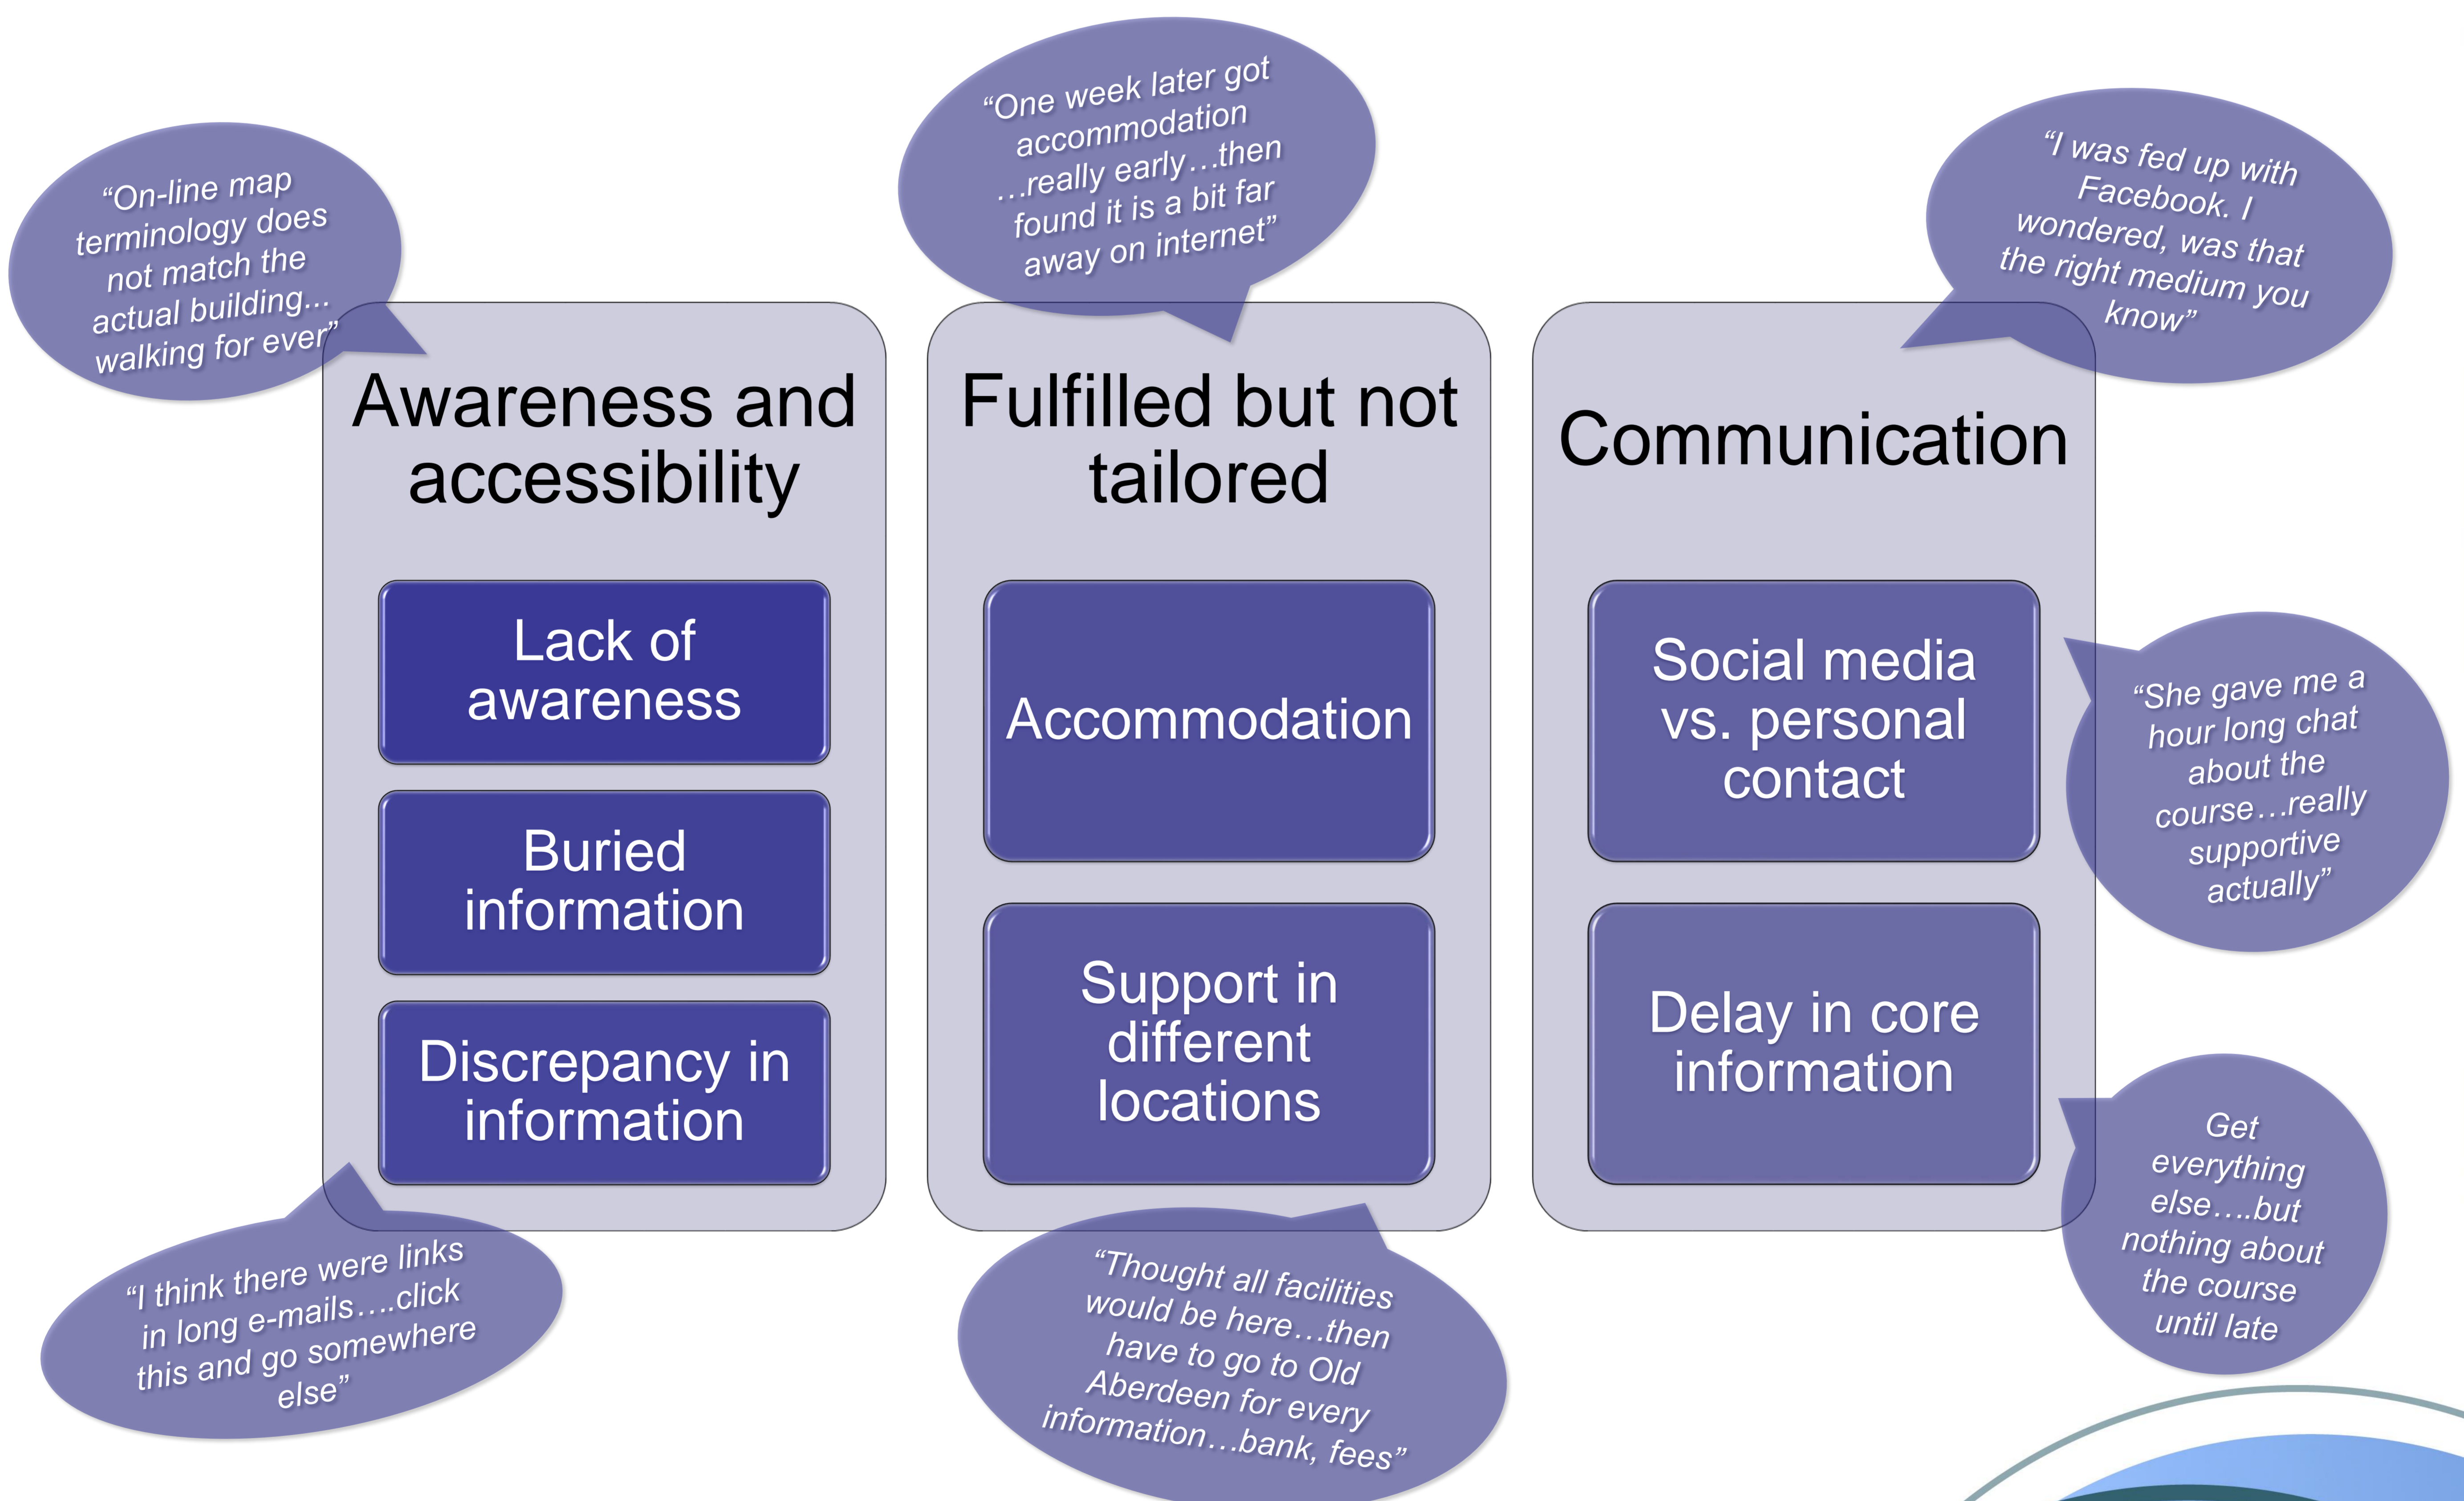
"On-line map terminology does not match the actual building... walking for ever"

"One week later got accommodation …really early…then found it is a bit far away on internet"

"I was fed up with Facebook. I wondered, was that the right medium you know"

Awareness and accessibility

Lack of awareness

Buried information

Discrepancy in information

Fulfilled but not tailored

Accommodation

Support in different locations

Communication

Social media vs. personal contact

Delay in core information

"She gave me a hour long chat about the course…really supportive actually"

Get everything else….but nothing about the course until late

"I think there were links in long e-mails….click this and go somewhere else"

"Thought all facilities would be here…then have to go to Old Aberdeen for every information…bank, fees"